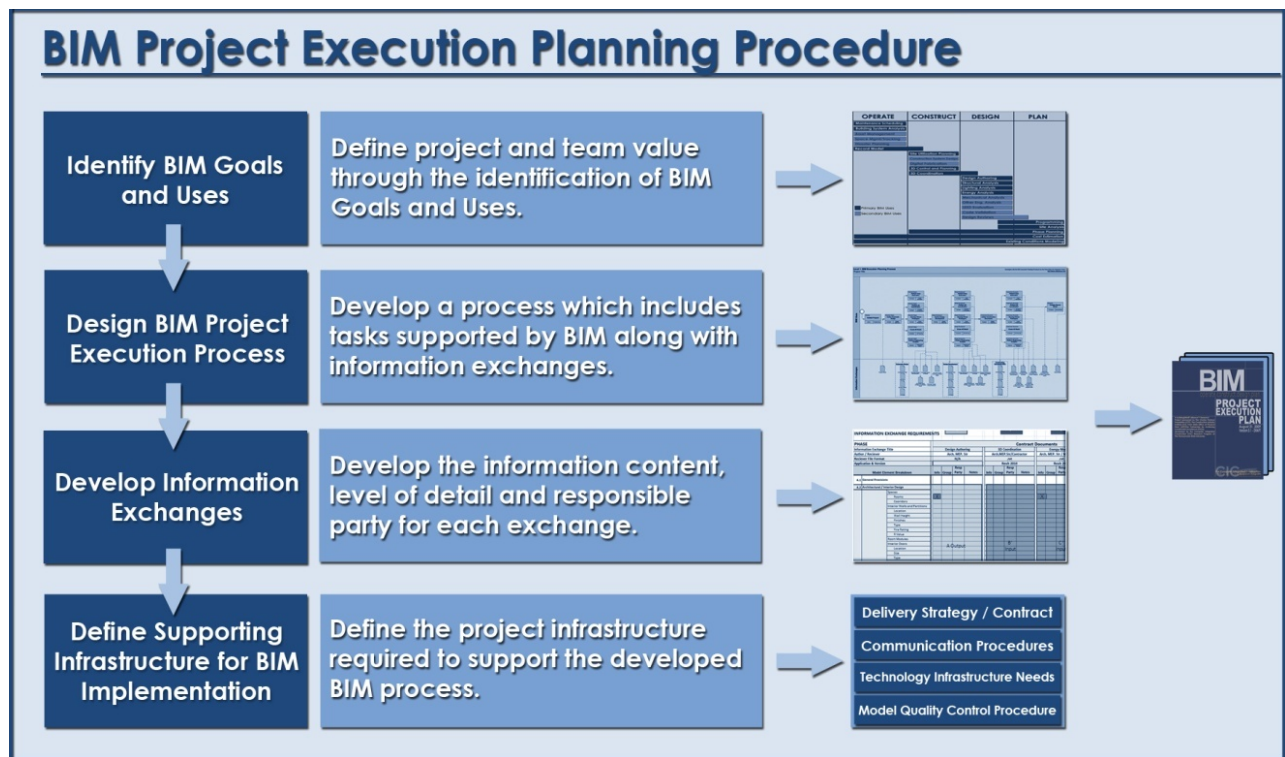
BIM Project Execution Planning Procedure

Identify BIM Goals and Uses

Define project and team value through the identification of BIM Goals and Uses.

| OPERATE | CONSTRUCT | DESIGN | PLAN |
|---|---|---|---|

Design BIM Project Execution Process

Develop a process which includes tasks supported by BIM along with information exchanges.

Develop Information Exchanges

Develop the information content, level of detail and responsible party for each exchange.

INFORMATION EXCHANGE REQUIREMENTS

PHASE

Contract Documents

Define Supporting Infrastructure for BIM Implementation

Define the project infrastructure required to support the developed BIM process.

Delivery Strategy / Contract

Communication Procedures

Technology Infrastructure Needs

Model Quality Control Procedure

BIM
PROJECT EXECUTION PLAN

CIC